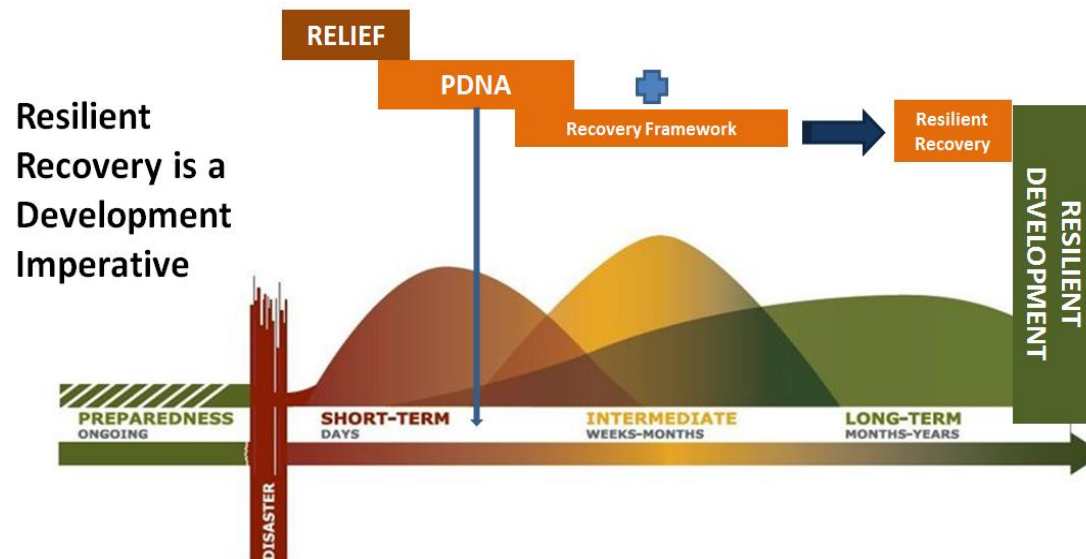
RELIEF

PDNA

Recovery Framework

Resilient Recovery

Resilient Recovery is a Development Imperative

RESILIENT DEVELOPMENT

PREPAREDNESS
ONGOING

DISASTER

SHORT-TERM
DAYS

INTERMEDIATE
WEEKS-MONTHS

LONG-TERM
MONTHS-YEARS